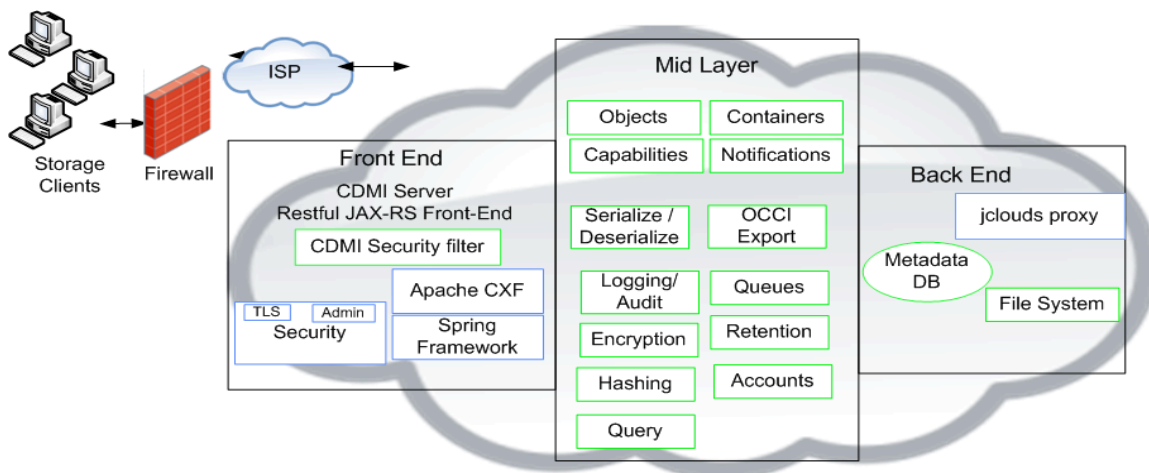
Storage Clients

Firewall

ISP

Front End

CDMI Server
Restful JAX-RS Front-End

CDMI Security filter

Apache CXF

TLS

Admin

Security

Spring Framework

Mid Layer

Objects

Containers

Capabilities

Notifications

Serialize / Deserialize

OCCI Export

Logging/ Audit

Queues

Encryption

Retention

Hashing

Accounts

Query

Back End

jclouds proxy

Metadata DB

File System